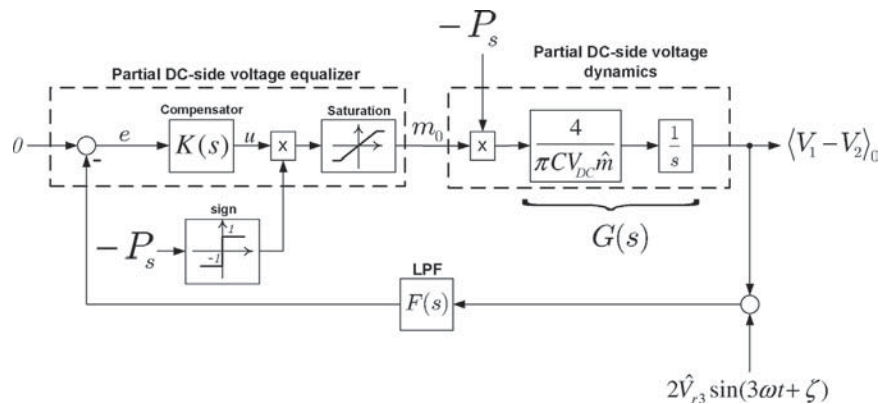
Partial DC-side voltage equalizer

Partial DC-side voltage dynamics

$-P_s$

Compensator

Saturation

$0$

$e$

$K(s)$

$u$

x

$m_0$

x

$\frac{4}{\pi C V_{DC} \hat{m}}$

$\frac{1}{s}$

$\langle V_1 - V_2 \rangle_0$

-

sign

$1$

$-1$

$-P_s$

$G(s)$

LPF

$F(s)$

$2\hat{V}_{r3} \sin(3\omega t + \zeta)$